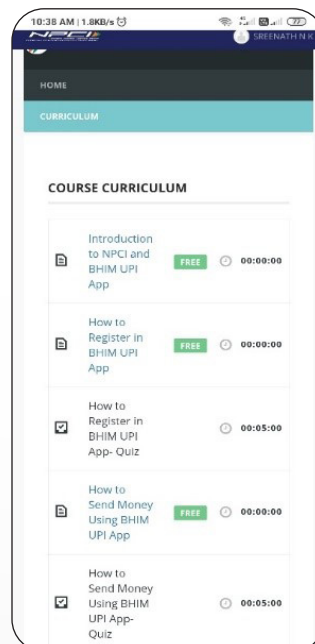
10:38 AM | 1.8KB/s

NPCI

SREENATH N K

HOME

CURRICULUM

COURSE CURRICULUM

Introduction to NPCI and BHIM UPI App FREE 00:00:00

How to Register in BHIM UPI App FREE 00:00:00

How to Register in BHIM UPI App- Quiz 00:05:00

How to Send Money Using BHIM UPI App FREE 00:00:00

How to Send Money Using BHIM UPI App- Quiz 00:05:00